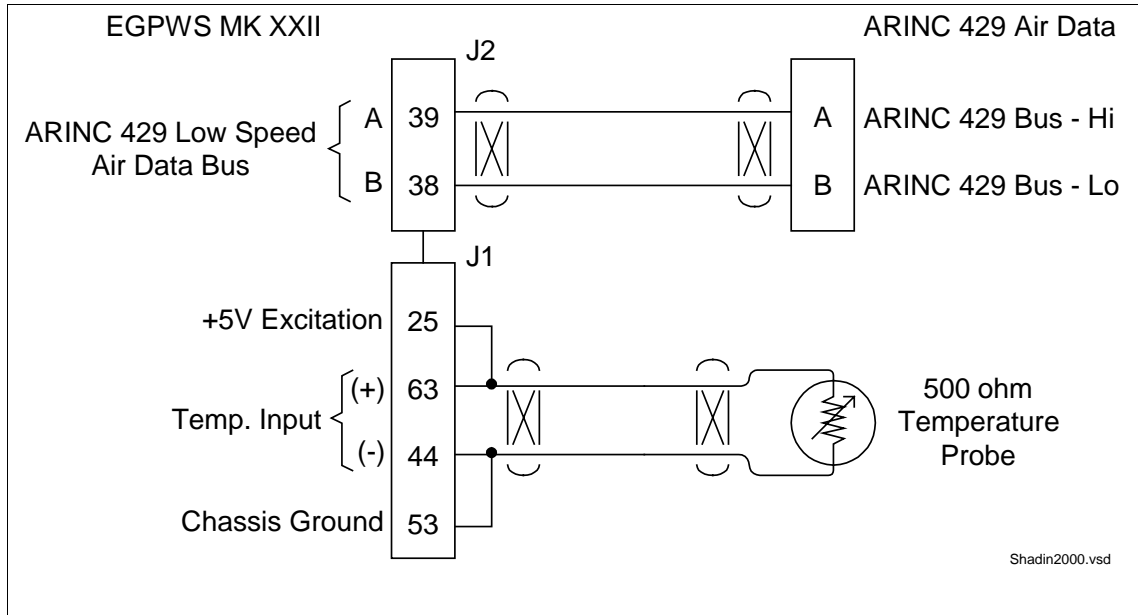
EGPWS MK XXII

ARINC 429 Air Data

J2

ARINC 429 Low Speed Air Data Bus

A 39

B 38

A ARINC 429 Bus - Hi

B ARINC 429 Bus - Lo

J1

+5V Excitation 25

Temp. Input (+) 63

(-) 44

Chassis Ground 53

500 ohm Temperature Probe

Shadin2000.vsd